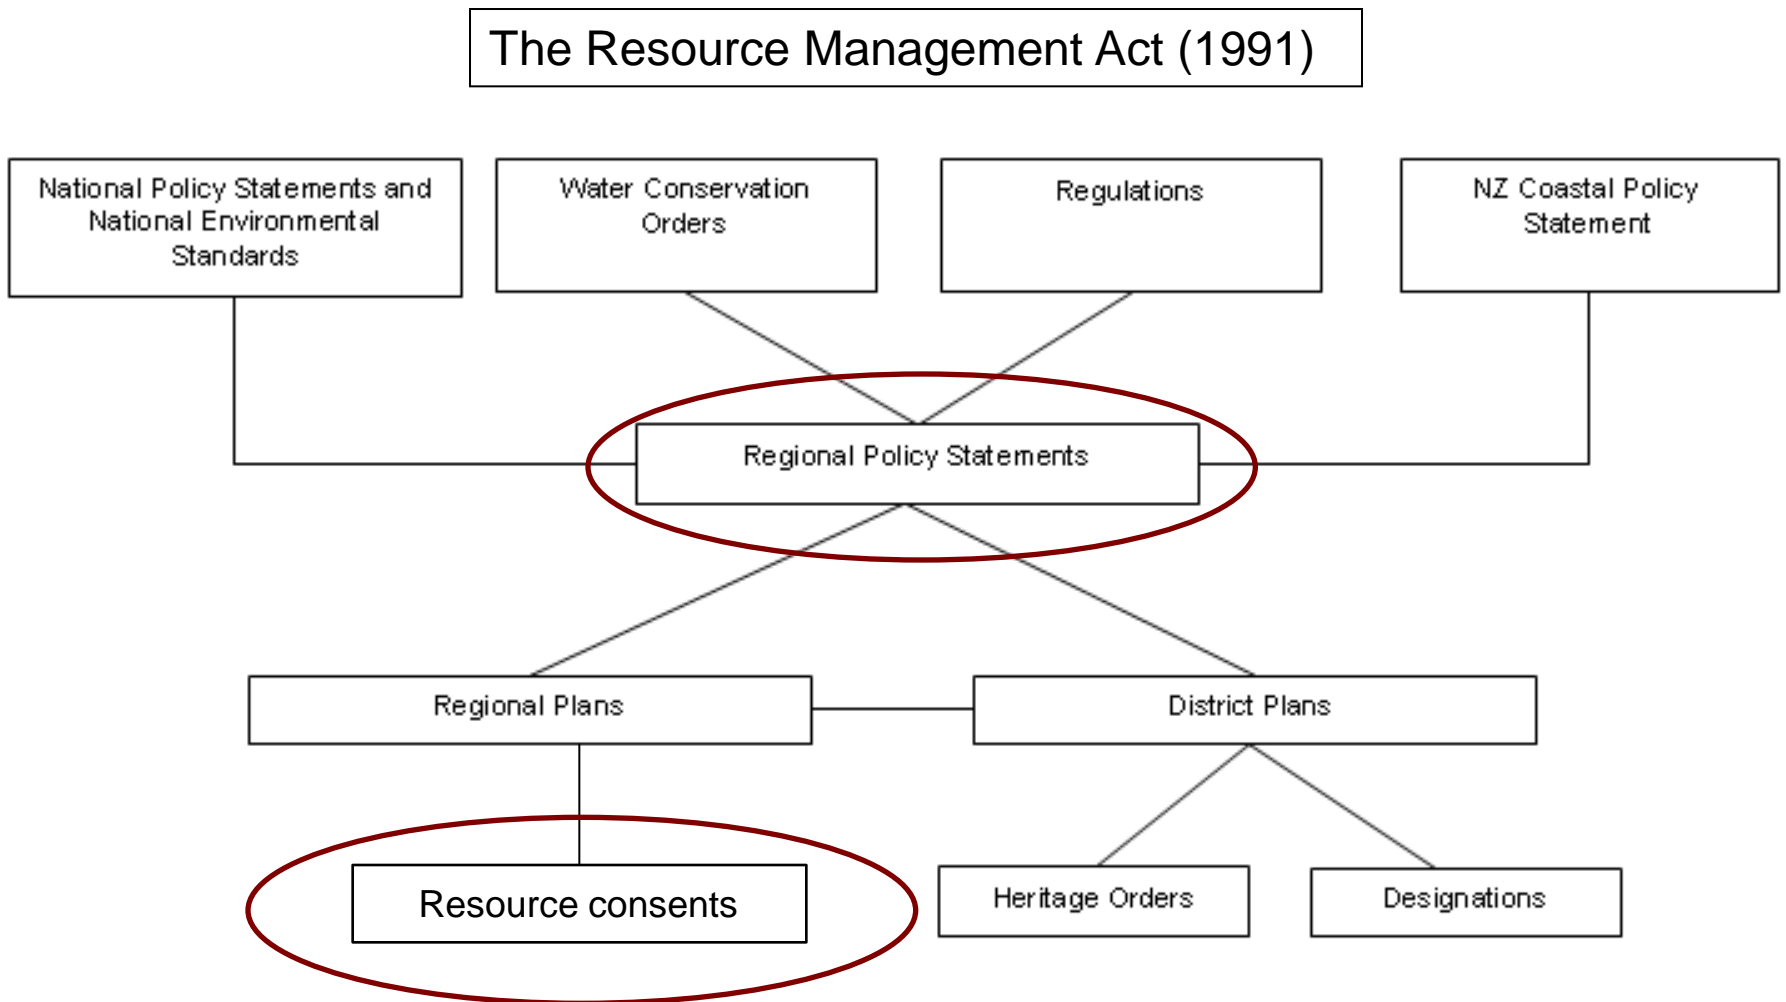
The Resource Management Act (1991)

National Policy Statements and National Environmental Standards

Water Conservation Orders

Regulations

NZ Coastal Policy Statement

Regional Policy Statements

Regional Plans

District Plans

Resource consents

Heritage Orders

Designations